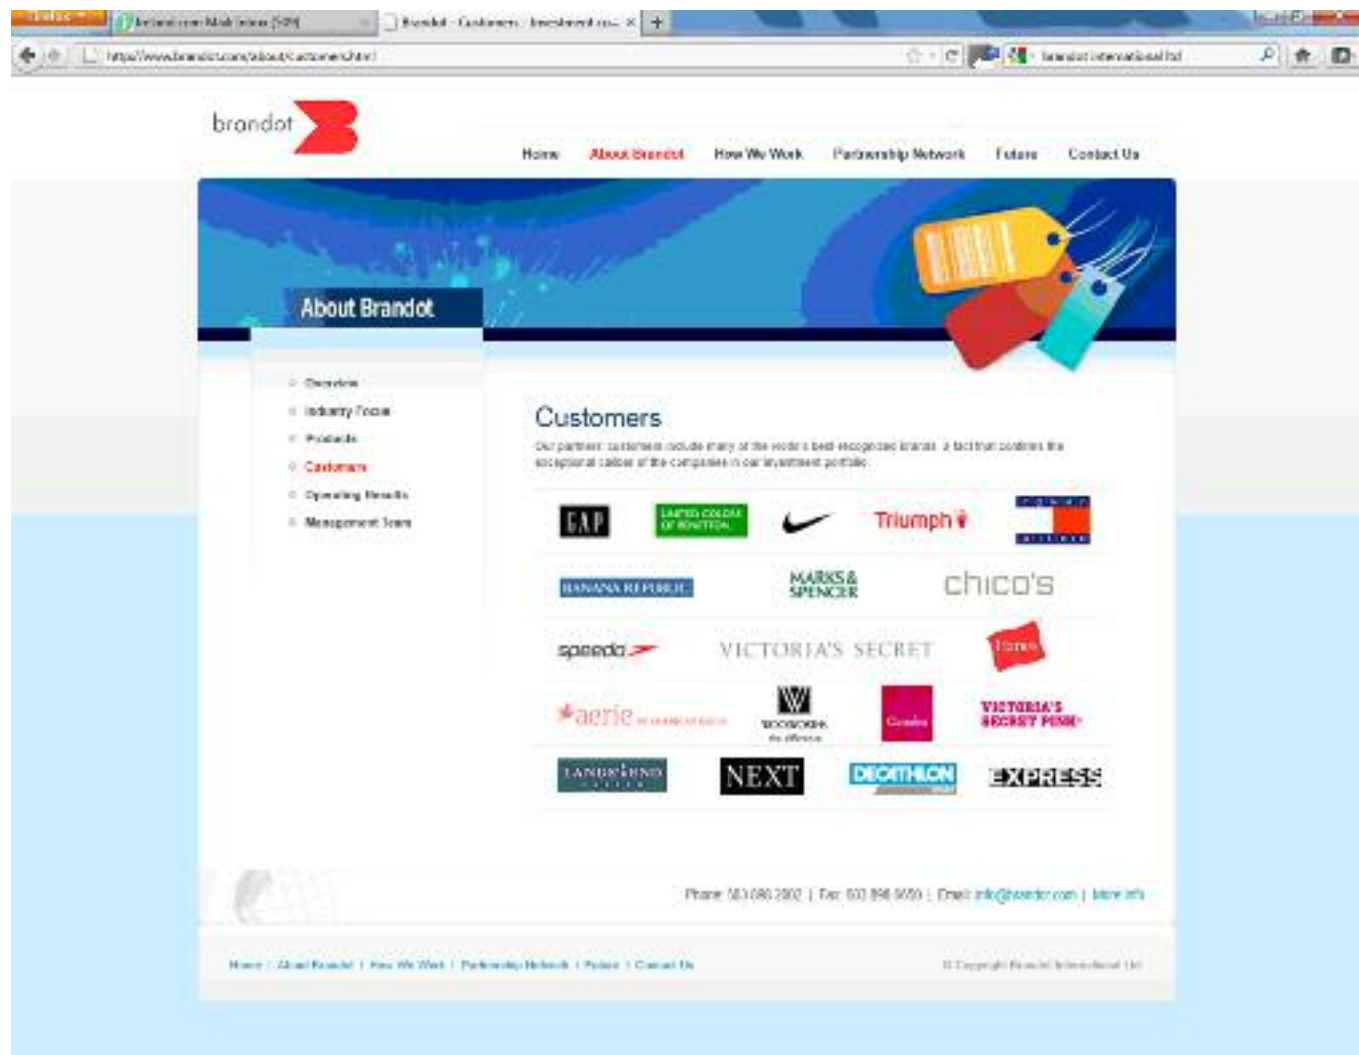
Firefox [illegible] | Brandot - Customers - Investment co... | +

http://www.brandot.com/about/customers.html

brandot international ltd

brandot

Home | About Brandot | How We Work | Partnership Network | Future | Contact Us

About Brandot

Overview
Industry Focus
Products
Customers
Operating Results
Management Team

Customers

Our partner customers include many of the world's best-recognized brands, a fact that confirms the exceptional caliber of the companies in our investment portfolio.

GAP
UNITED COLORS OF BENETTON.
Triumph
TOMMY HILFIGER
BANANA REPUBLIC
MARKS & SPENCER
chico's
speedo
VICTORIA'S SECRET
Express
aerie
WOOLWORTHS
VICTORIA'S SECRET PINK
LANDS' END
NEXT
DECATHLON
EXPRESS

Phone: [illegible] | Fax: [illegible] | Email: info@brandot.com | More info

Home | About Brandot | How We Work | Partnership Network | Future | Contact Us

© Copyright Brandot International Ltd